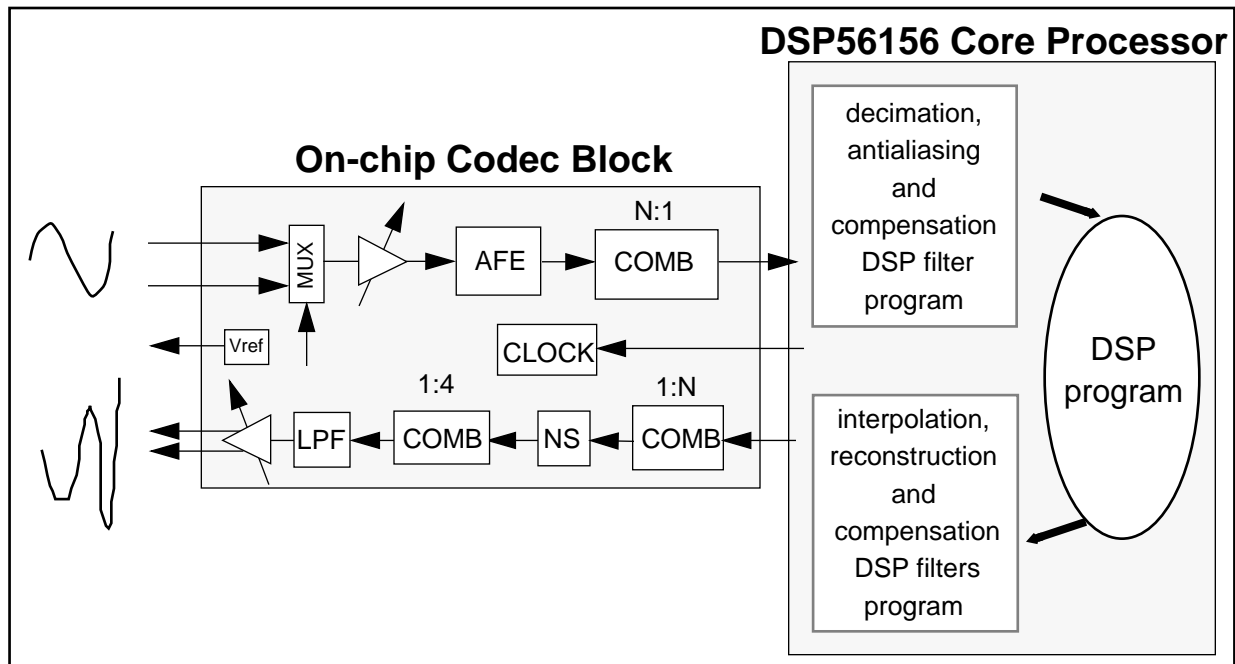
DSP56156 Core Processor

On-chip Codec Block

MUX

AFE

N:1

COMB

decimation, antialiasing and compensation DSP filter program

Vref

CLOCK

DSP program

1:4

1:N

LPF

COMB

NS

COMB

interpolation, reconstruction and compensation DSP filters program